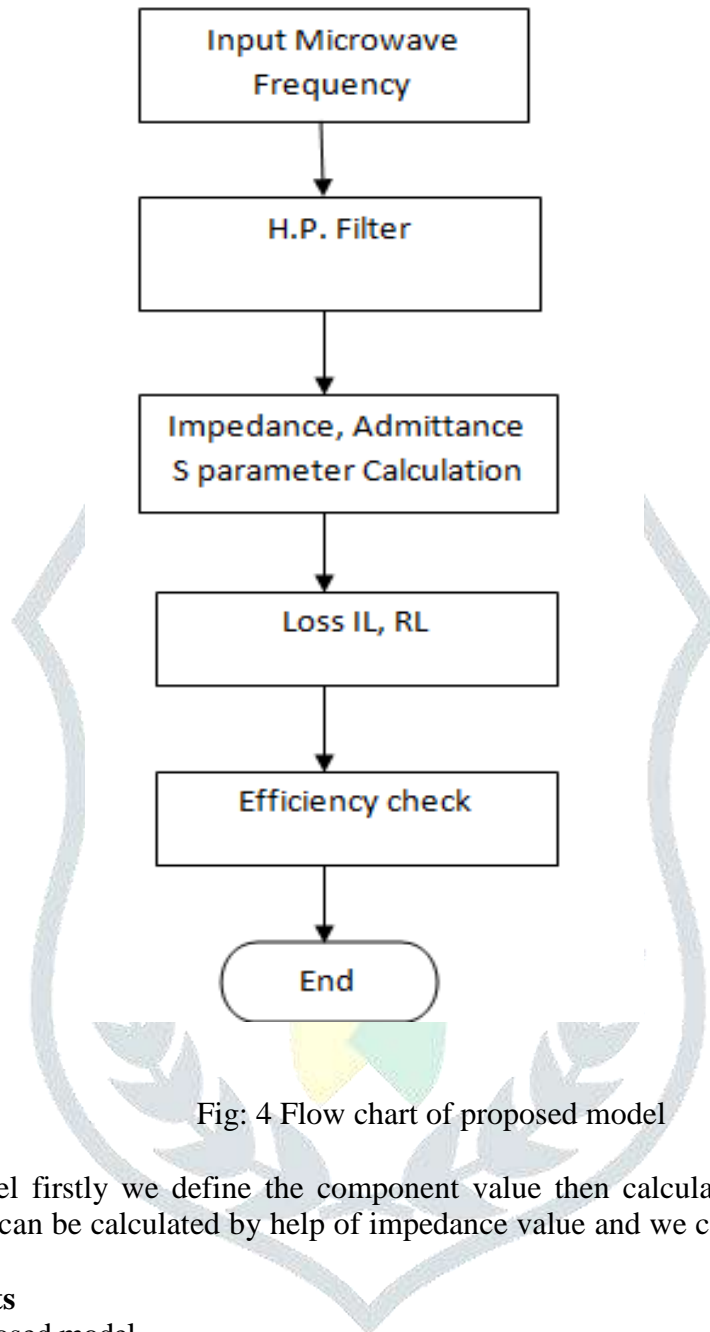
Input Microwave Frequency

H.P. Filter

Impedance, Admittance S parameter Calculation

Loss IL, RL

Efficiency check

End

Fig: 4 Flow chart of proposed model

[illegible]el firstly we define the component value then calcula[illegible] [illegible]can be calculated by help of impedance value and we c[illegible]

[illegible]s
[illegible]osed model